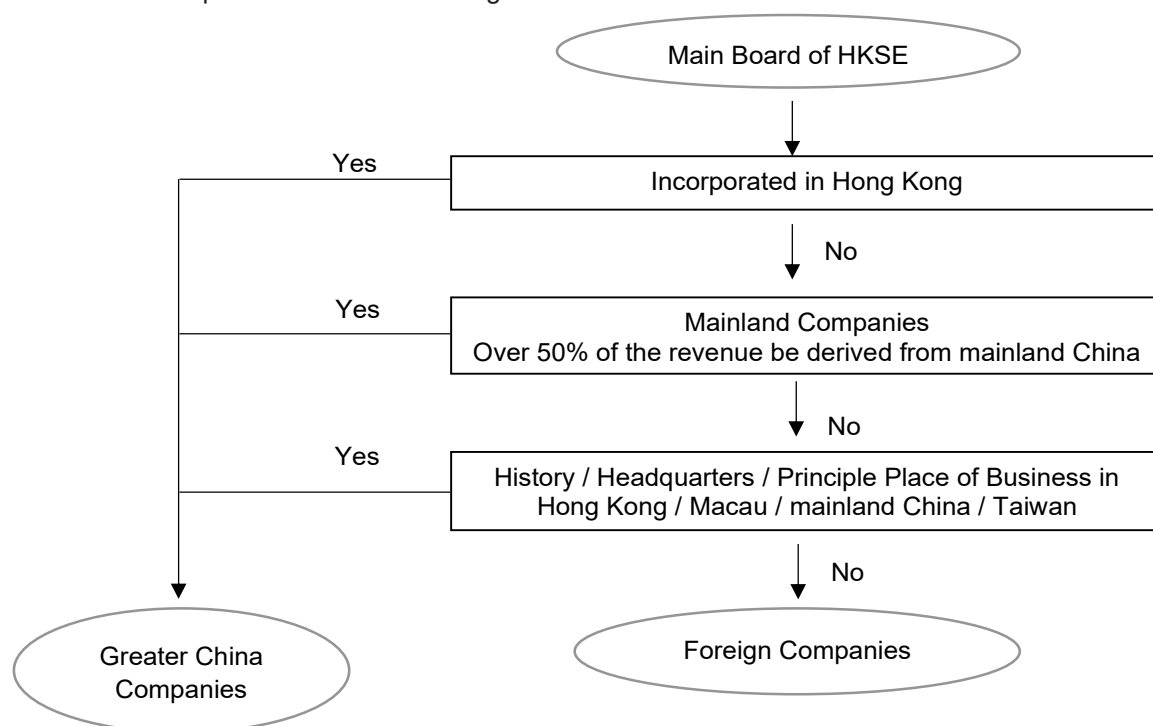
Main Board of HKSE

Yes

Incorporated in Hong Kong

No

Yes

Mainland Companies
Over 50% of the revenue be derived from mainland China

No

Yes

History / Headquarters / Principle Place of Business in Hong Kong / Macau / mainland China / Taiwan

No

Greater China Companies

Foreign Companies